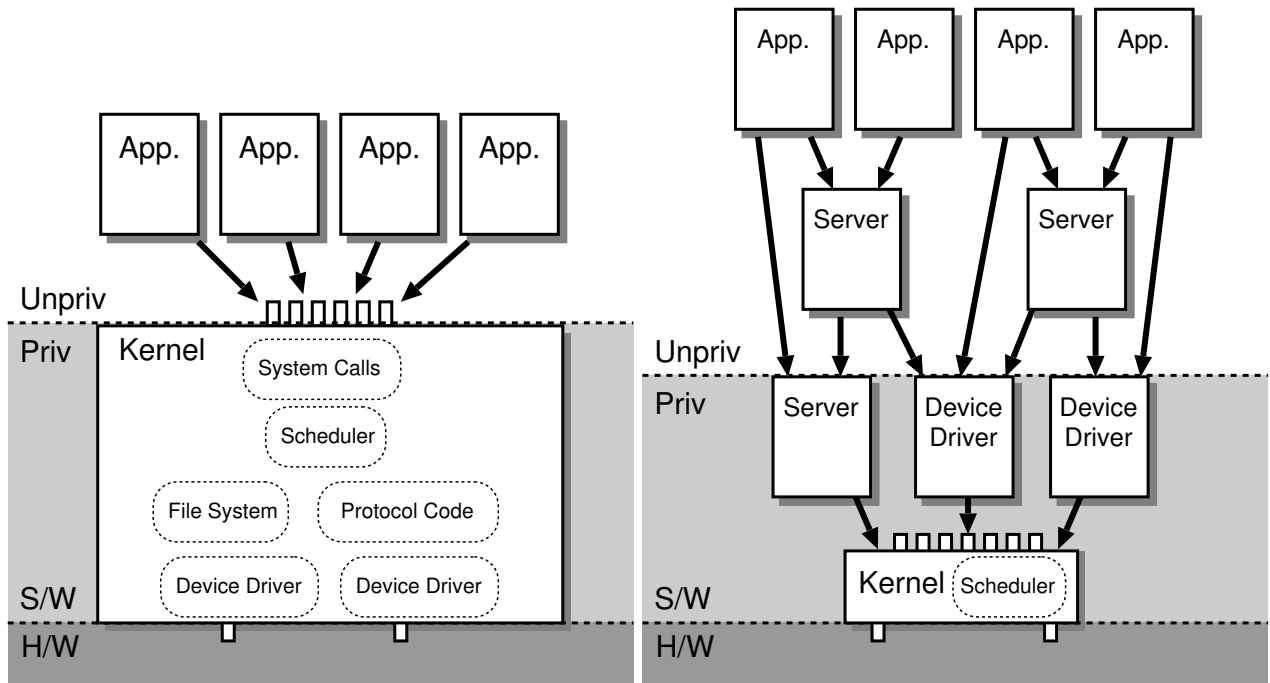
App.
App.
App.
App.
Unpriv
Priv
Kernel
System Calls
Scheduler
File System
Protocol Code
Device Driver
Device Driver
S/W
H/W

App.
App.
App.
App.
Server
Server
Unpriv
Priv
Server
Device Driver
Device Driver
Kernel
Scheduler
S/W
H/W